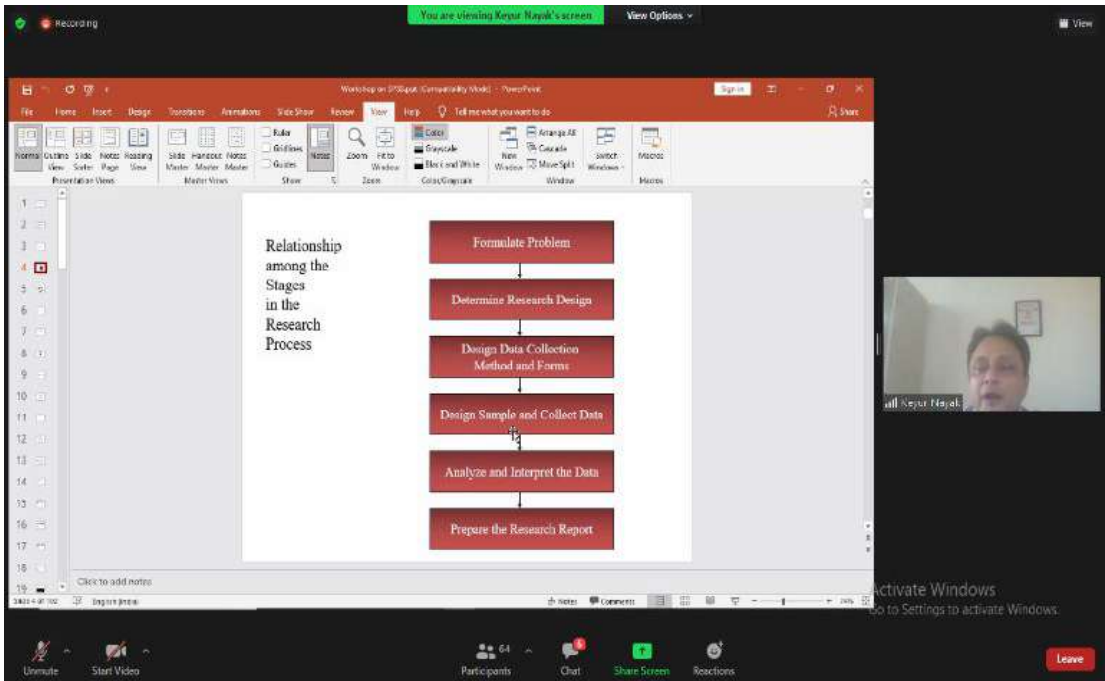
Recording

You are viewing Keyur Nayak's screen

View Options

View

Workshop on SPSSppt [Compatibility Mode] - PowerPoint

Sign in

File Home Insert Design Transitions Animations Slide Show Review View Help Tell me what you want to do

Share

Normal Outline View Slide Sorter Notes Page Reading View

Presentation Views

Slide Master Handout Master Notes Master

Master Views

Ruler Gridlines Guides

Show

Notes

Zoom Fit to Window

Zoom

Color Grayscale Black and White

Color/Grayscale

New Window Arrange All Cascade Move Split

Switch Windows

Window

Macros

Macros

1 2 3 4 5 6 7 8 9 10 11 12 13 14 15 16 17 18 19

Relationship among the Stages in the Research Process

Formulate Problem

Determine Research Design

Design Data Collection Method and Forms

Design Sample and Collect Data

Analyze and Interpret the Data

Prepare the Research Report

Click to add notes

Slide 4 of 102 English (India)

Notes Comments

Keyur Nayak

Activate Windows
Go to Settings to activate Windows.

Unmute Start Video

64 Participants

Chat

Share Screen

Reactions

Leave